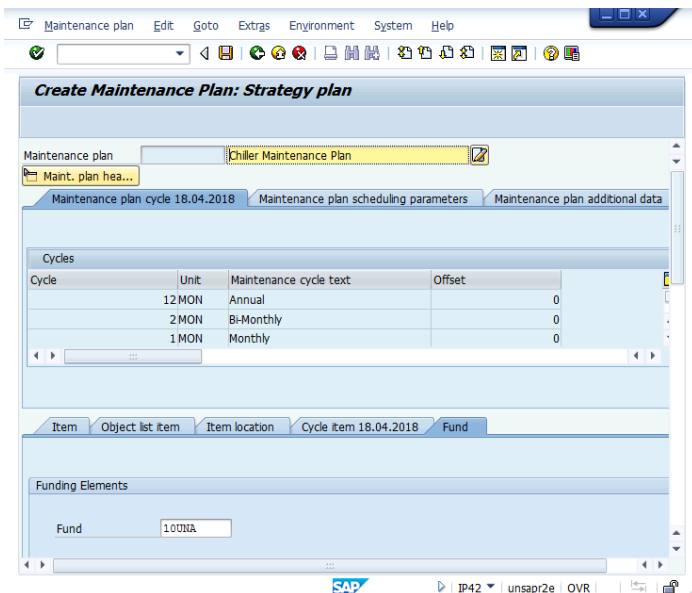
Maintenance plan Edit Goto Extras Environment System Help

Create Maintenance Plan: Strategy plan

Maintenance plan Chiller Maintenance Plan

Maint. plan hea...

Maintenance plan cycle 18.04.2018 | Maintenance plan scheduling parameters | Maintenance plan additional data

Cycles

| Cycle | Unit | Maintenance cycle text | Offset |
|---|---|---|---|
| 12 | MON | Annual | 0 |
| 2 | MON | Bi-Monthly | 0 |
| 1 | MON | Monthly | 0 |

Item | Object list item | Item location | Cycle item 18.04.2018 | Fund

Funding Elements

Fund 10UNA

SAP

IP42 | unsapr2e | OVR